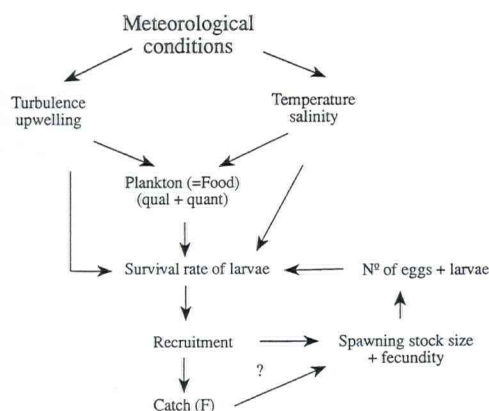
Meteorological conditions

Turbulence upwelling

Temperature salinity

Plankton (=Food) (qual + quant)

Survival rate of larvae

Nº of eggs + larvae

Recruitment

Spawning stock size + fecundity

?

Catch (F)